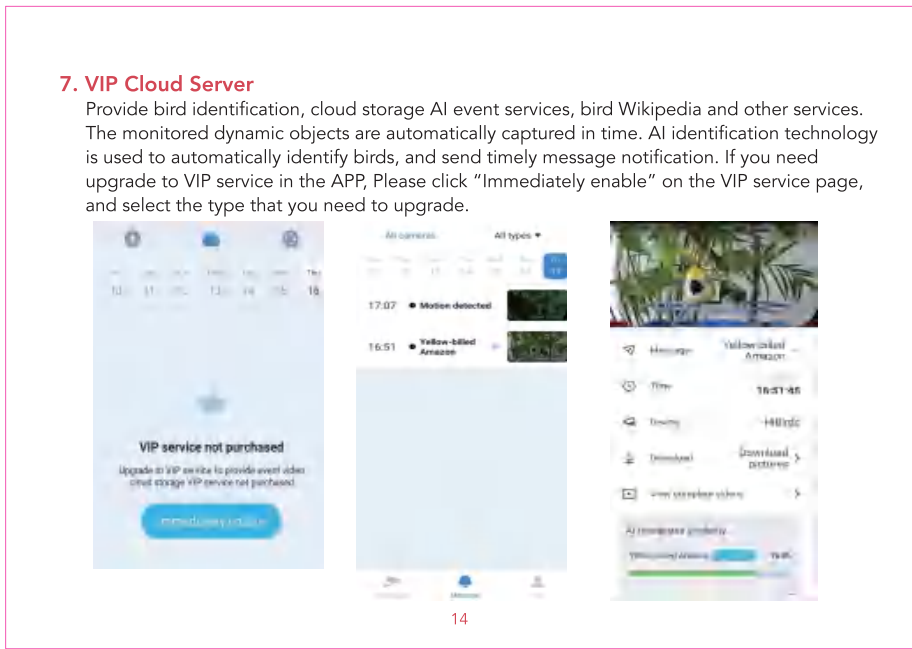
7. VIP Cloud Server

Provide bird identification, cloud storage AI event services, bird Wikipedia and other services. The monitored dynamic objects are automatically captured in time. AI identification technology is used to automatically identify birds, and send timely message notification. If you need upgrade to VIP service in the APP, Please click “Immediately enable” on the VIP service page, and select the type that you need to upgrade.

10 11 12 13 14 15 16

VIP service not purchased

Upgrade to VIP service to provide event video cloud storage VIP service not purchased

Immediately enable

All cameras All types

17:07 Motion detected

16:51 Yellow-billed Amazon

Message Yellow-billed Amazon

Time 16:51:46

Device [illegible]

Download Download pictures

View complete video

AI recognition similarity

Yellow-billed Amazon 76%

14